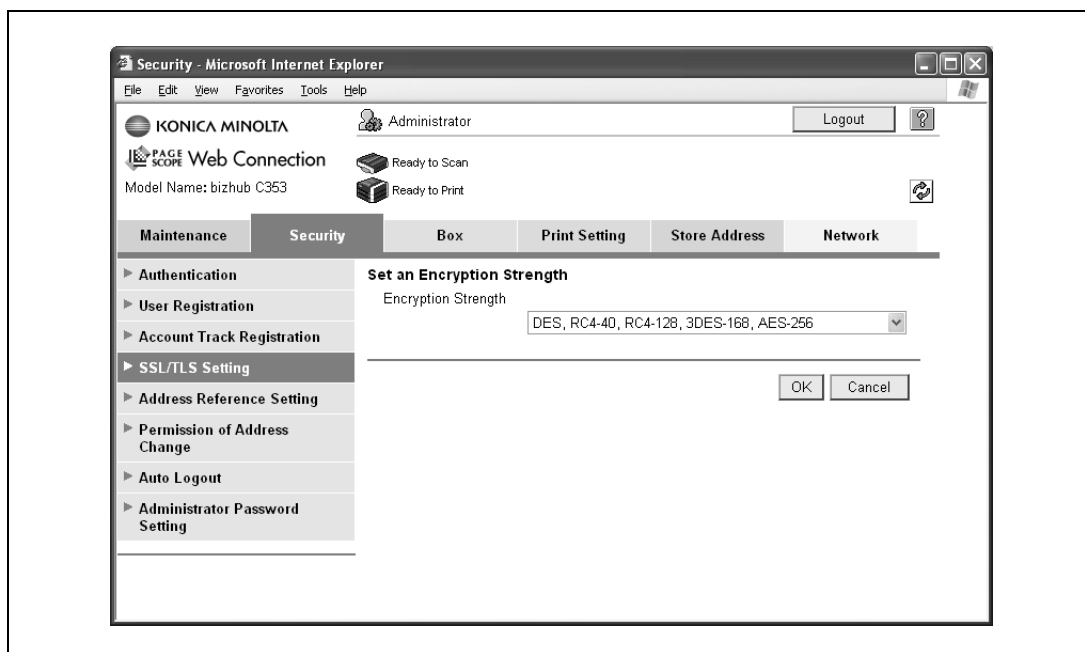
Security - Microsoft Internet Explorer

File Edit View Favorites Tools Help

KONICA MINOLTA

Administrator

Logout

?

PAGE SCOPE Web Connection

Model Name: bizhub C353

Ready to Scan

Ready to Print

| Maintenance | Security | Box | Print Setting | Store Address | Network |
|---|---|---|---|---|---|

Authentication

User Registration

Account Track Registration

SSL/TLS Setting

Address Reference Setting

Permission of Address Change

Auto Logout

Administrator Password Setting

Set an Encryption Strength

Encryption Strength

DES, RC4-40, RC4-128, 3DES-168, AES-256

OK

Cancel